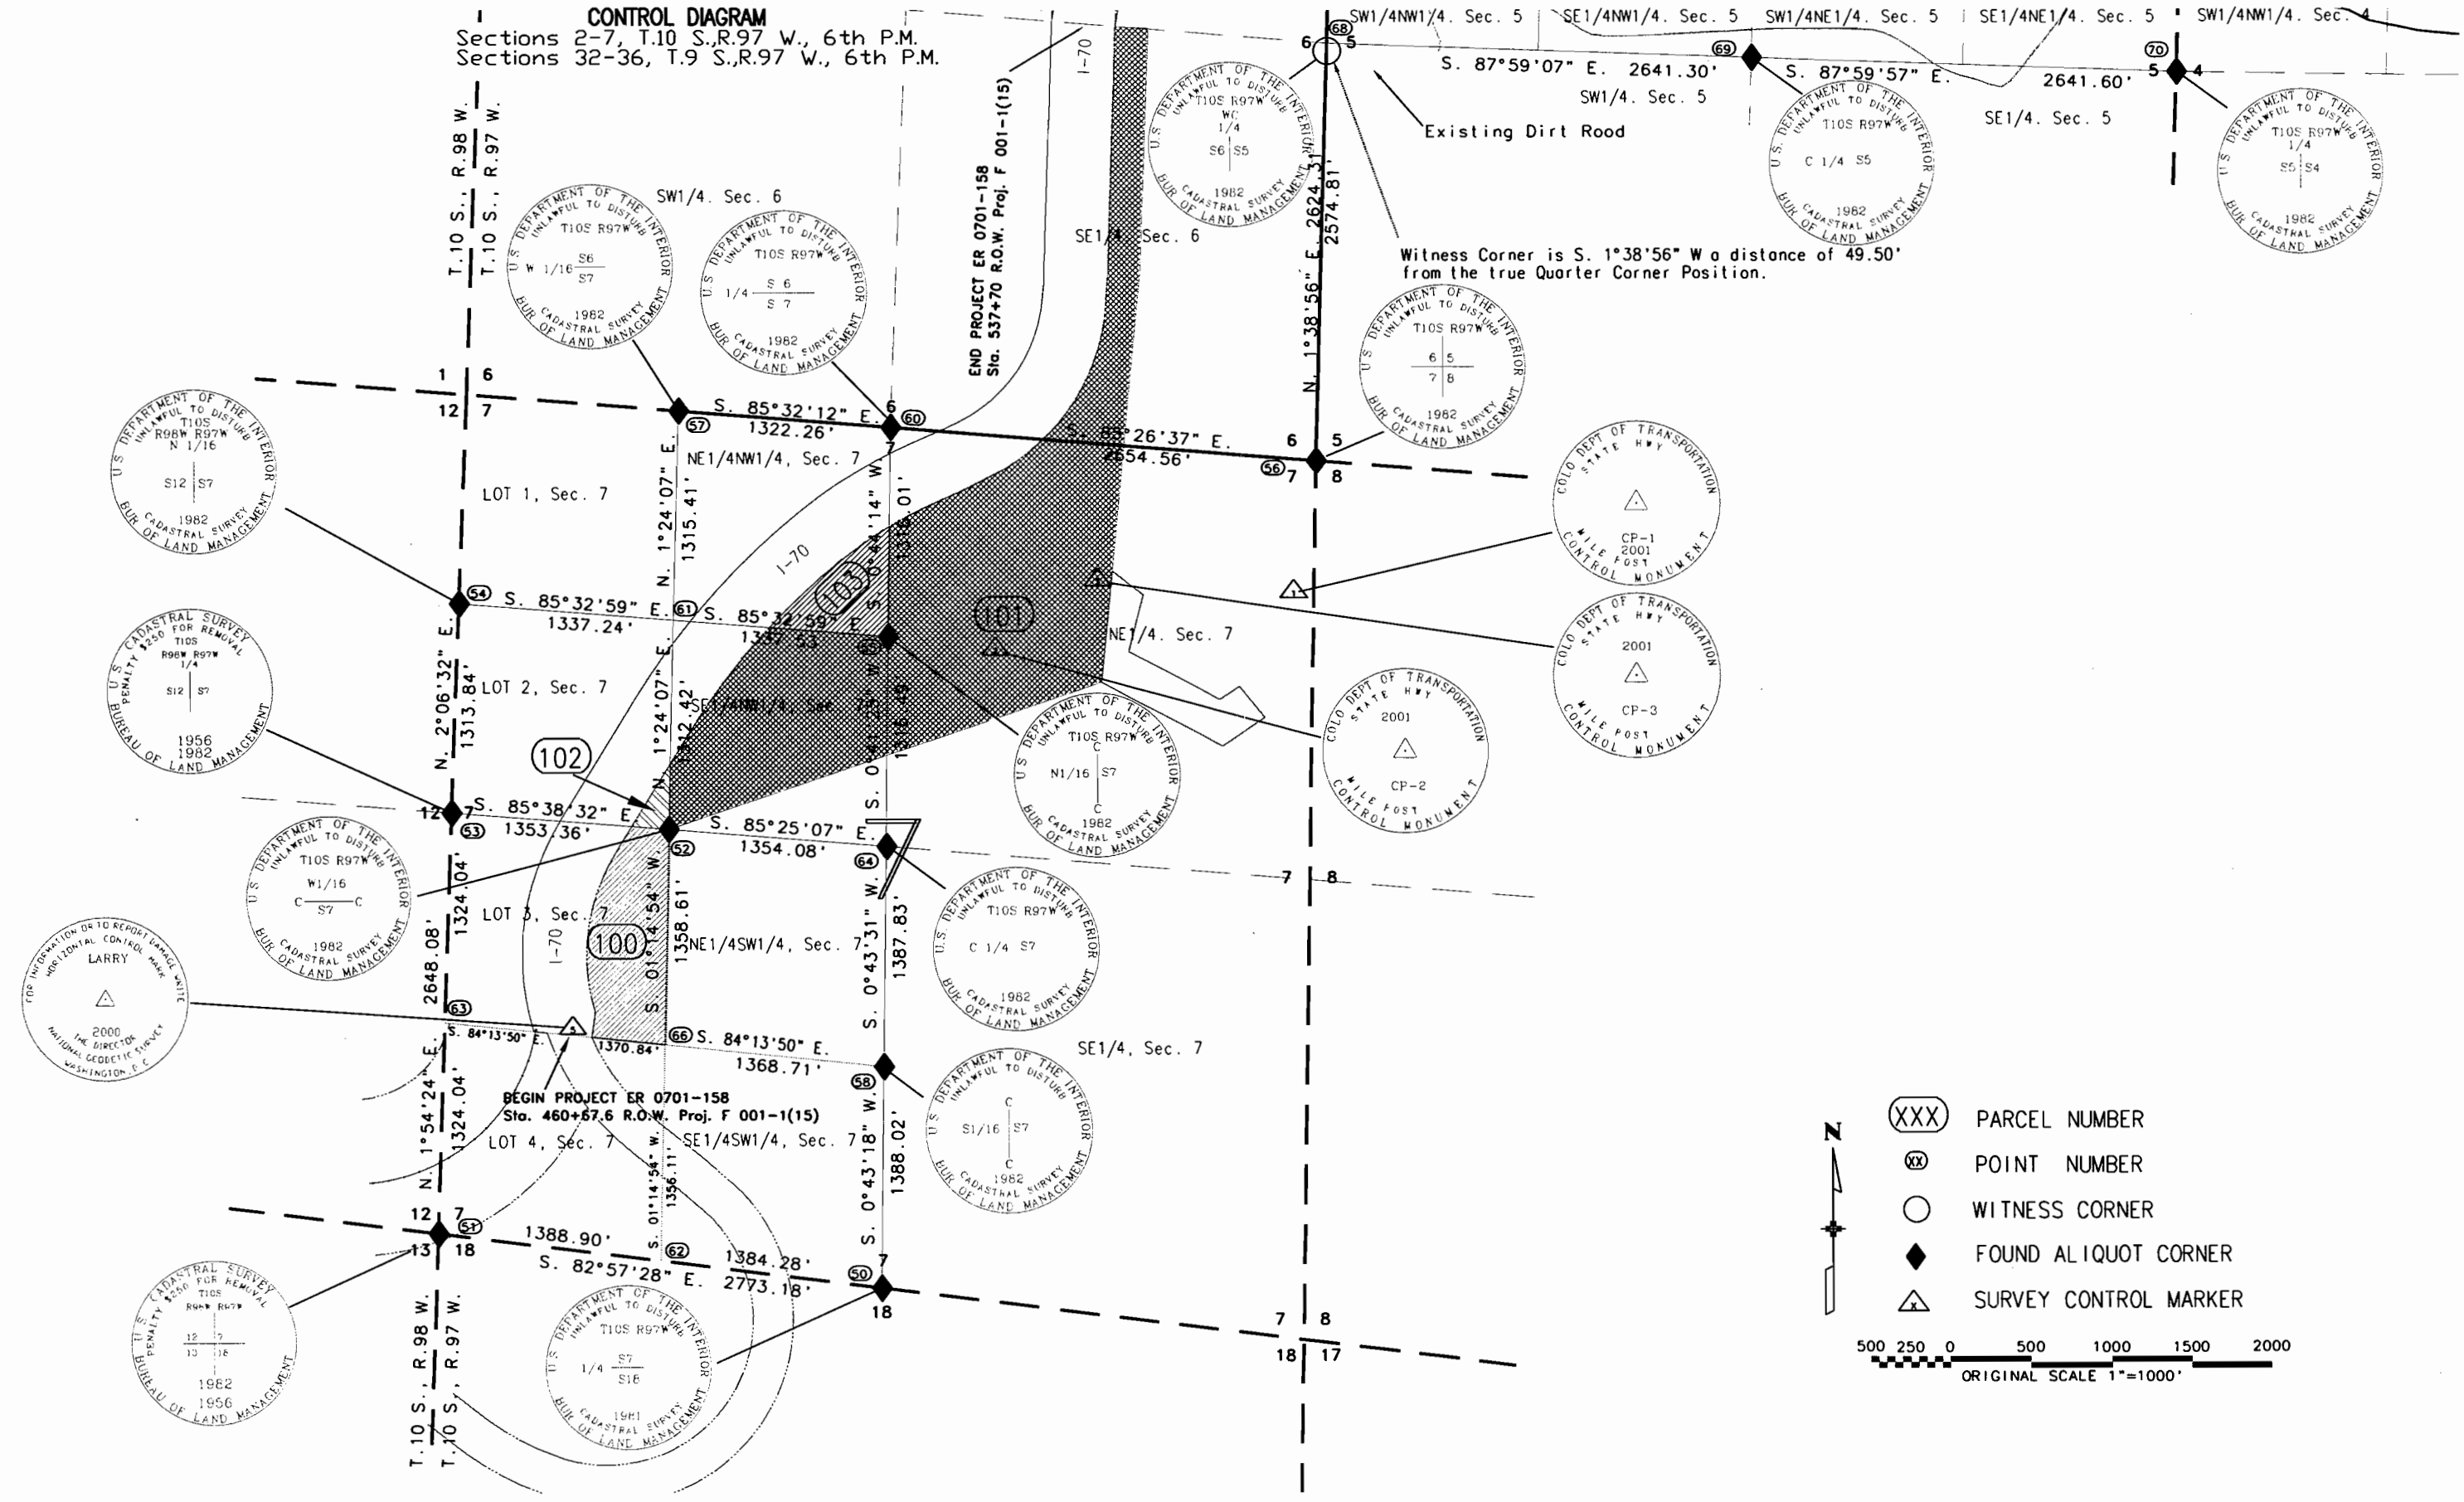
CONTROL DIAGRAM
Sections 2-7, T.10 S.,R.97 W., 6th P.M.
Sections 32-36, T.9 S.,R.97 W., 6th P.M.

SW1/4NW1/4. Sec. 5 SE1/4NW1/4. Sec. 5 SW1/4NE1/4. Sec. 5 SE1/4NE1/4. Sec. 5 SW1/4NW1/4. Sec. 4

S. 87°59'07" E. 2641.30'
S. 87°59'57" E. 2641.60'
SW1/4. Sec. 5
SE1/4. Sec. 5
Existing Dirt Rood
Witness Corner is S. 1°38'56" W a distance of 49.50' from the true Quarter Corner Position.

T.10 S., R.98 W.
T.10 S., R.97 W.
I-70
END PROJECT ER 0701-158 Sta. 537+70 R.O.W. Proj. F 001-1(15)
SW1/4. Sec. 6
SE1/4 Sec. 6
N. 1°38'56" E. 2624.31'
2574.81'

U.S. DEPARTMENT OF THE INTERIOR UNLAWFUL TO DISTURB T10S R97W W 1/16 S6 S7 1982 CADASTRAL SURVEY BUR OF LAND MANAGEMENT
U.S. DEPARTMENT OF THE INTERIOR UNLAWFUL TO DISTURB T10S R97W 1/4 S6 S7 1982 CADASTRAL SURVEY BUR OF LAND MANAGEMENT
U.S. DEPARTMENT OF THE INTERIOR UNLAWFUL TO DISTURB T10S R97W WC 1/4 S6 S5 1982 CADASTRAL SURVEY BUR OF LAND MANAGEMENT
U.S. DEPARTMENT OF THE INTERIOR UNLAWFUL TO DISTURB T10S R97W C 1/4 S5 1982 CADASTRAL SURVEY BUR OF LAND MANAGEMENT
U.S. DEPARTMENT OF THE INTERIOR UNLAWFUL TO DISTURB T10S R97W 1/4 S5 S4 1982 CADASTRAL SURVEY BUR OF LAND MANAGEMENT
U.S. DEPARTMENT OF THE INTERIOR UNLAWFUL TO DISTURB T10S R97W 6 5 7 8 1982 CADASTRAL SURVEY BUR OF LAND MANAGEMENT

1 6 12 7
S. 85°32'12" E. 1322.26'
S. 85°26'37" E. 2654.56'
6 5 7 8
NE1/4NW1/4, Sec. 7
N. 1°24'07" E. 1315.41'
S. 0°44'14" W. 1318.01'

U.S. DEPARTMENT OF THE INTERIOR UNLAWFUL TO DISTURB T10S R98W R97W N 1/16 S12 S7 1982 CADASTRAL SURVEY BUR OF LAND MANAGEMENT
LOT 1, Sec. 7
I-70
COLO DEPT OF TRANSPORTATION STATE HWY CP-1 2001 MILE POST CONTROL MONUMENT
COLO DEPT OF TRANSPORTATION STATE HWY 2001 CP-3 MILE POST CONTROL MONUMENT
COLO DEPT OF TRANSPORTATION STATE HWY 2001 CP-2 MILE POST CONTROL MONUMENT

S. 85°32'59" E. 1337.24'
S. 85°32'59" E. 1337.53
103
101
NE1/4. Sec. 7
U.S. CADASTRAL SURVEY PENALTY $250 FOR REMOVAL T10S R98W R97W 1/4 S12 S7 1956 1982 BUREAU OF LAND MANAGEMENT
LOT 2, Sec. 7
N. 2°06'32" E. 1313.84'
SE1/4NW1/4, Sec. 7
N. 1°24'07" E. 1312.42'
S. 0°41'21" W. 1316.49
U.S. DEPARTMENT OF THE INTERIOR UNLAWFUL TO DISTURB T10S R97W C N1/16 S7 C 1982 CADASTRAL SURVEY BUR OF LAND MANAGEMENT
102
S. 85°38'32" E. 1353.36'
S. 85°25'07" E. 1354.08'
12 7
7 8
U.S. DEPARTMENT OF THE INTERIOR UNLAWFUL TO DISTURB T10S R97W W1/16 C S7 C 1982 CADASTRAL SURVEY BUR OF LAND MANAGEMENT
LOT 3, Sec. 7
I-70
100
S. 01°14'54" W. 1358.61'
NE1/4SW1/4, Sec. 7
S. 0°43'31" W. 1387.83'
U.S. DEPARTMENT OF THE INTERIOR UNLAWFUL TO DISTURB T10S R97W C 1/4 S7 1982 CADASTRAL SURVEY BUR OF LAND MANAGEMENT
FOR INFORMATION OR TO REPORT DAMAGE WRITE HORIZONTAL CONTROL MARK LARRY 2000 THE DIRECTOR NATIONAL GEODETIC SURVEY WASHINGTON D.C.
2648.08'
1324.04'
S. 84°13'50" E. 1370.84'
S. 84°13'50" E. 1368.71'
SE1/4, Sec. 7
U.S. DEPARTMENT OF THE INTERIOR UNLAWFUL TO DISTURB C S1/16 S7 C 1982 CADASTRAL SURVEY BUR OF LAND MANAGEMENT
BEGIN PROJECT ER 0701-158 Sta. 460+67.6 R.O.W. Proj. F 001-1(15)
N. 1°54'24" E. 1324.04'
LOT 4, Sec. 7
SE1/4SW1/4, Sec. 7
S. 01°14'54" W. 1356.11'
S. 0°43'18" W. 1388.02'
12 7 13 18
1388.90'
S. 82°57'28" E.
1384.28'
2773.18'
7 18
7 8 18 17
U.S. CADASTRAL SURVEY PENALTY $250 FOR REMOVAL T10S R98W R97W 12 7 13 18 1982 1956 BUREAU OF LAND MANAGEMENT
U.S. DEPARTMENT OF THE INTERIOR UNLAWFUL TO DISTURB T10S R97W 1/4 S7 S18 1981 CADASTRAL SURVEY BUR OF LAND MANAGEMENT
T.10 S., R.98 W.
T.10 S., R.97 W.
68 69 70 57 60 56 54 61 65 53 52 64 63 66 58 51 62 50
6 5 5 4

N
(XXX) PARCEL NUMBER
(XX) POINT NUMBER
WITNESS CORNER
FOUND ALIQUOT CORNER
SURVEY CONTROL MARKER
500 250 0 500 1000 1500 2000
ORIGINAL SCALE 1"=1000'